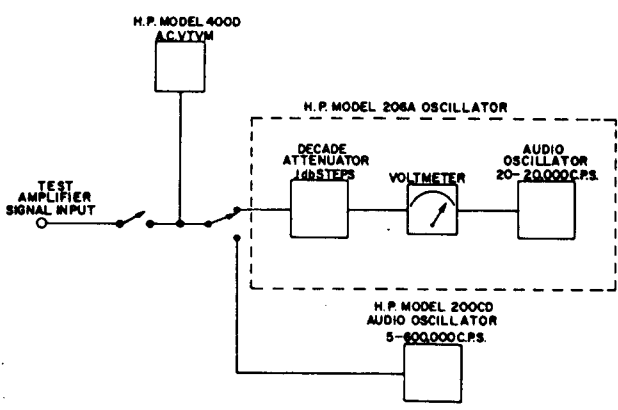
H.P. MODEL 400D
A.C.VTVM

H.P. MODEL 206A OSCILLATOR

TEST
AMPLIFIER
SIGNAL INPUT

DECADE
ATTENUATOR
1db STEPS

VOLTMETER

AUDIO
OSCILLATOR
20-20,000 C.P.S.

H.P. MODEL 200CD
AUDIO OSCILLATOR
5-600,000 C.P.S.